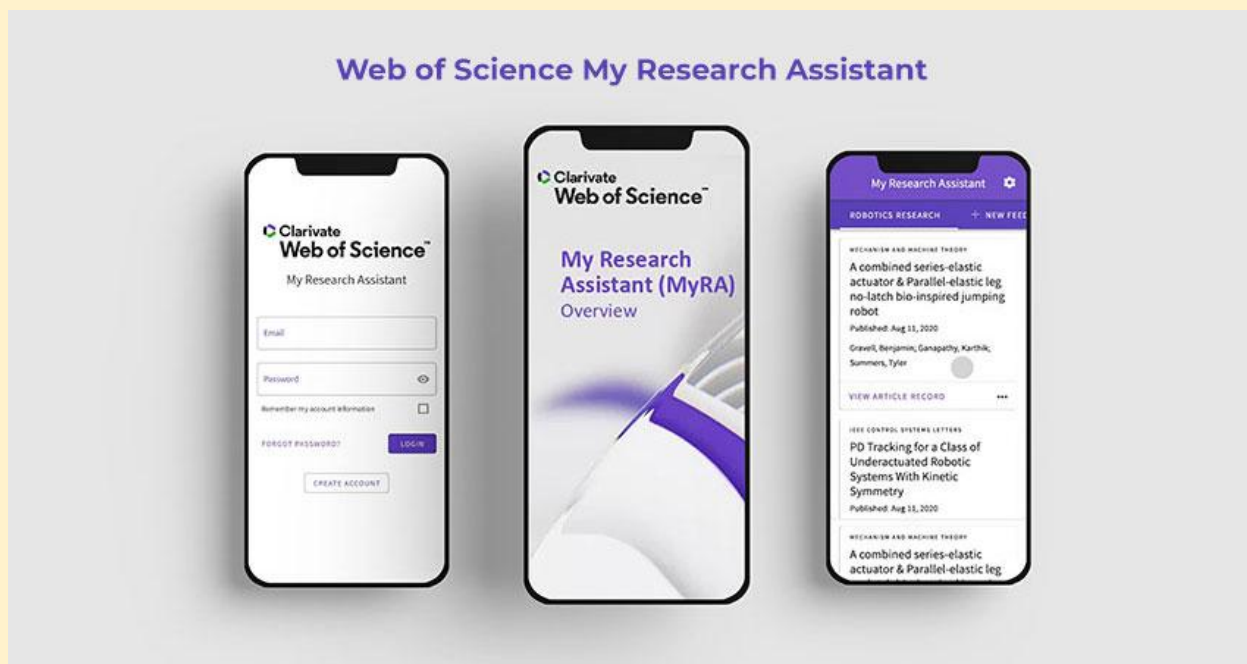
Web of Science My Research Assistant

Clarivate
Web of Science™
My Research Assistant

Email

Password

Remember my account information

FORGOT PASSWORD?

LOGIN

CREATE ACCOUNT

Clarivate
Web of Science™

My Research Assistant (MyRA)
Overview

My Research Assistant

ROBOTICS RESEARCH

+ NEW FEED

MECHANISM AND MACHINE THEORY

A combined series-elastic actuator & Parallel-elastic leg no-latch bio-inspired jumping robot

Published: Aug 11, 2020

Gravell, Benjamin; Ganapathy, Karthik; Summers, Tyler

VIEW ARTICLE RECORD

IEEE CONTROL SYSTEMS LETTERS

PD Tracking for a Class of Underactuated Robotic Systems With Kinetic Symmetry

Published: Aug 11, 2020

MECHANISM AND MACHINE THEORY

A combined series-elastic actuator & Parallel-elastic leg